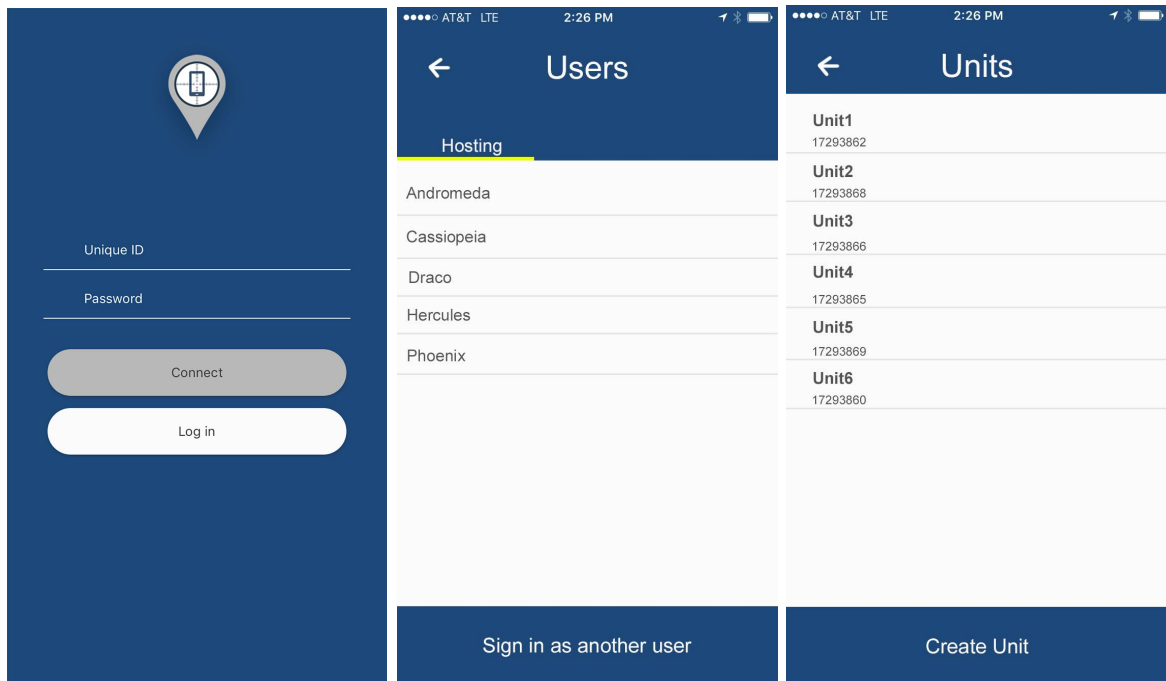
Unique ID

Password

Connect

Log in

●●●●○ AT&T LTE 2:26 PM

Users

Hosting

Andromeda

Cassiopeia

Draco

Hercules

Phoenix

Sign in as another user

●●●●○ AT&T LTE 2:26 PM

Units

Unit1
17293862

Unit2
17293868

Unit3
17293866

Unit4
17293865

Unit5
17293869

Unit6
17293860

Create Unit